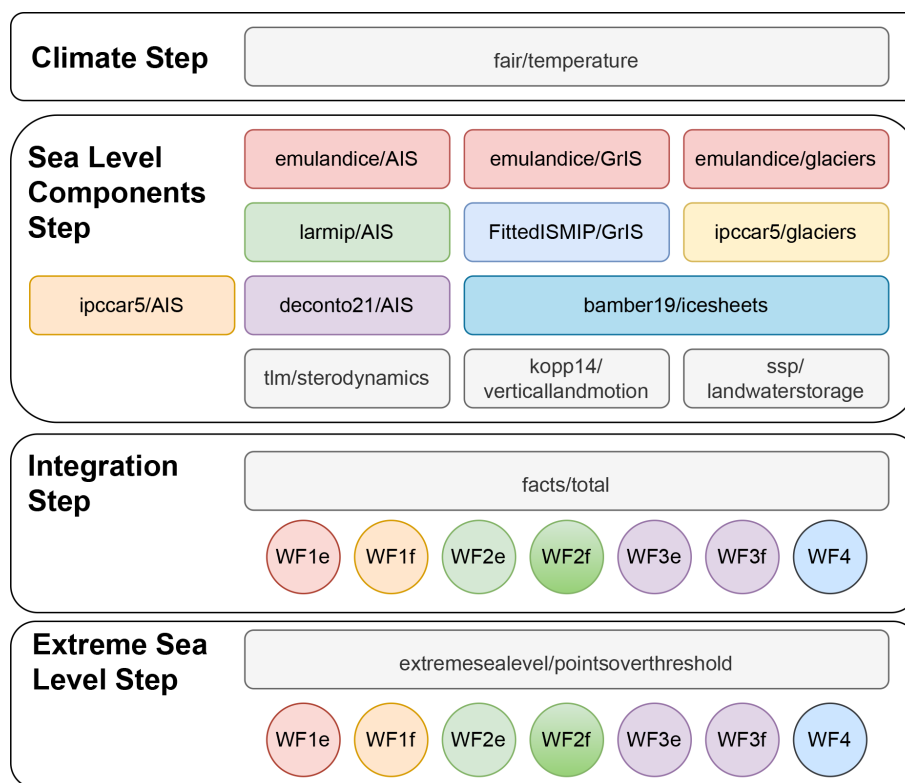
Climate Step

fair/temperature

Sea Level Components Step

emulandice/AIS

emulandice/GrIS

emulandice/glaciers

larmip/AIS

FittedISMIP/GrIS

ipccar5/glaciers

ipccar5/AIS

deconto21/AIS

bamber19/icesheets

tlm/sterodynamics

kopp14/ verticallandmotion

ssp/ landwaterstorage

Integration Step

facts/total

WF1e WF1f WF2e WF2f WF3e WF3f WF4

Extreme Sea Level Step

extremesealevel/pointsoverthreshold

WF1e WF1f WF2e WF2f WF3e WF3f WF4